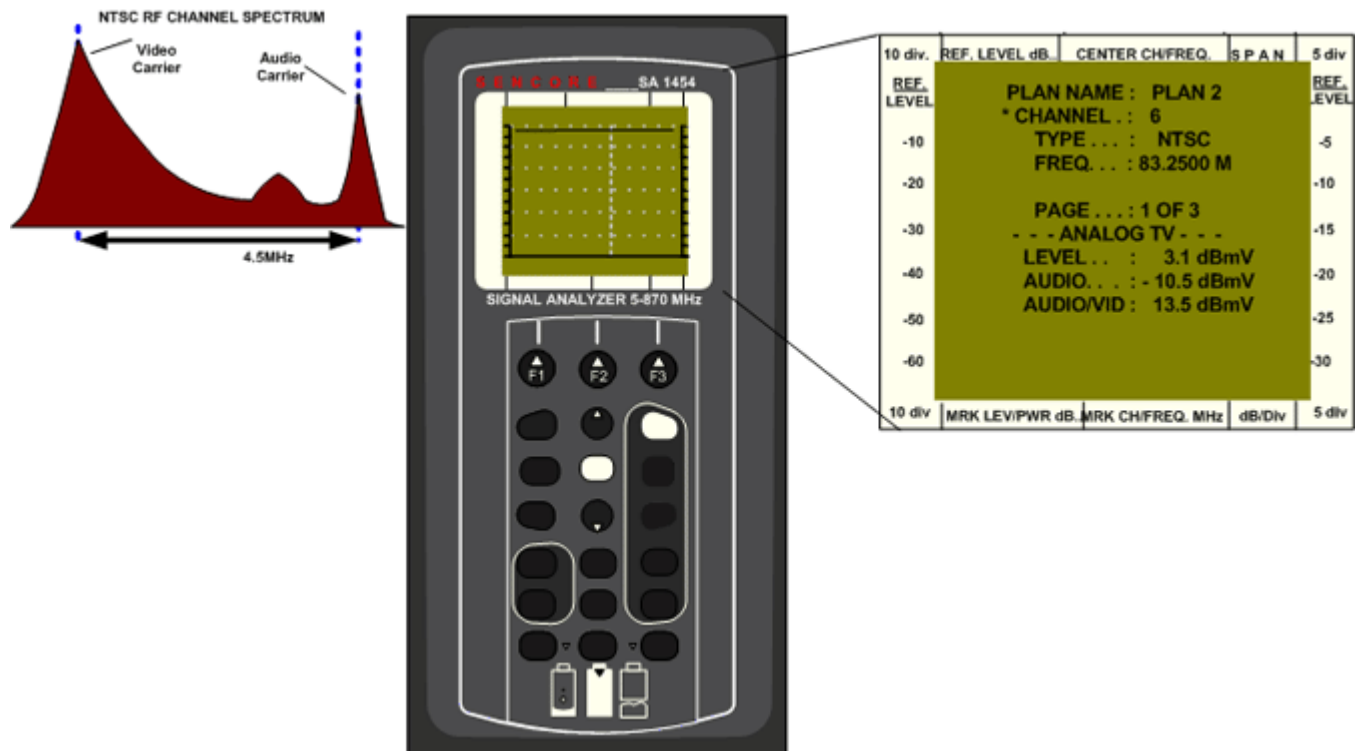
NTSC RF CHANNEL SPECTRUM

Video Carrier

Audio Carrier

4.5MHz

SENCORE SA 1454

SIGNAL ANALYZER 5-870 MHz

F1 F2 F3

| 10 div. | REF. LEVEL dB. | CENTER CH/FREQ. | S P A N | 5 div |
|---|---|---|---|---|

REF. LEVEL

-10
-20
-30
-40
-50
-60

PLAN NAME : PLAN 2
* CHANNEL . : 6
TYPE . . . : NTSC
FREQ. . . : 83.2500 M

PAGE . . . : 1 OF 3
- - - ANALOG TV - - -
LEVEL . . : 3.1 dBmV
AUDIO. . . : - 10.5 dBmV
AUDIO/VID : 13.5 dBmV

REF. LEVEL

-5
-10
-15
-20
-25
-30

| 10 div | MRK LEV/PWR dB. | MRK CH/FREQ. MHz | dB/Div | 5 div |
|---|---|---|---|---|